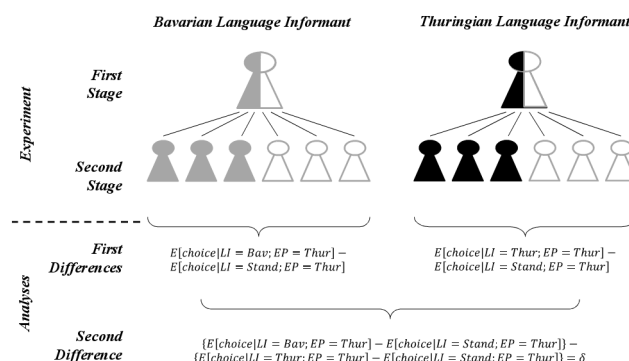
Bavarian Language Informant

Thuringian Language Informant

Experiment

First Stage

Second Stage

Analyses

First Differences

$E[choice|LI = Bav; EP = Thur] - E[choice|LI = Stand; EP = Thur]$

$E[choice|LI = Thur; EP = Thur] - E[choice|LI = Stand; EP = Thur]$

Second Difference

$\{E[choice|LI = Bav; EP = Thur] - E[choice|LI = Stand; EP = Thur]\} - \{E[choice|LI = Thur; EP = Thur] - E[choice|LI = Stand; EP = Thur]\} = \delta$